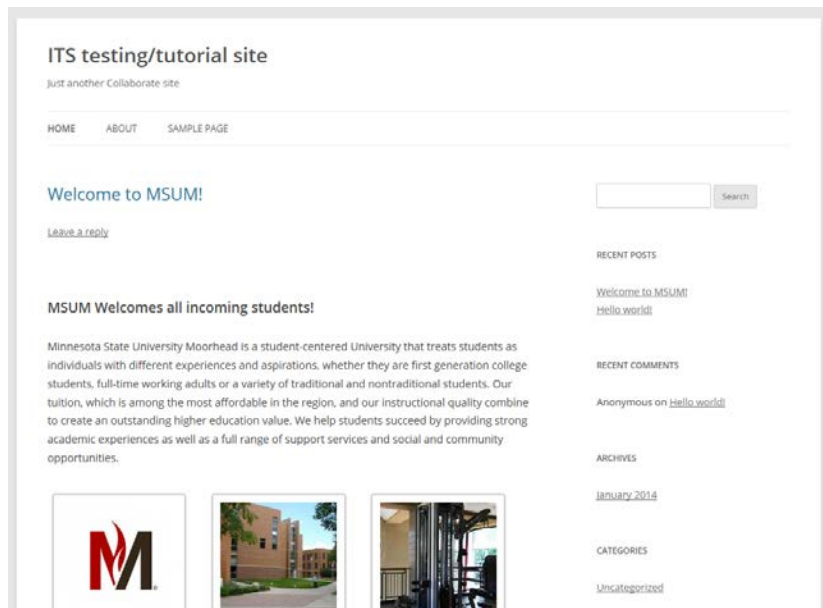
ITS testing/tutorial site

Just another Collaborate site

HOME ABOUT SAMPLE PAGE

Welcome to MSUM!

Leave a reply

MSUM Welcomes all incoming students!

Minnesota State University Moorhead is a student-centered University that treats students as individuals with different experiences and aspirations, whether they are first generation college students, full-time working adults or a variety of traditional and nontraditional students. Our tuition, which is among the most affordable in the region, and our instructional quality combine to create an outstanding higher education value. We help students succeed by providing strong academic experiences as well as a full range of support services and social and community opportunities.

M

Search

RECENT POSTS

Welcome to MSUM!
Hello world!

RECENT COMMENTS

Anonymous on Hello world!

ARCHIVES

January 2014

CATEGORIES

Uncategorized